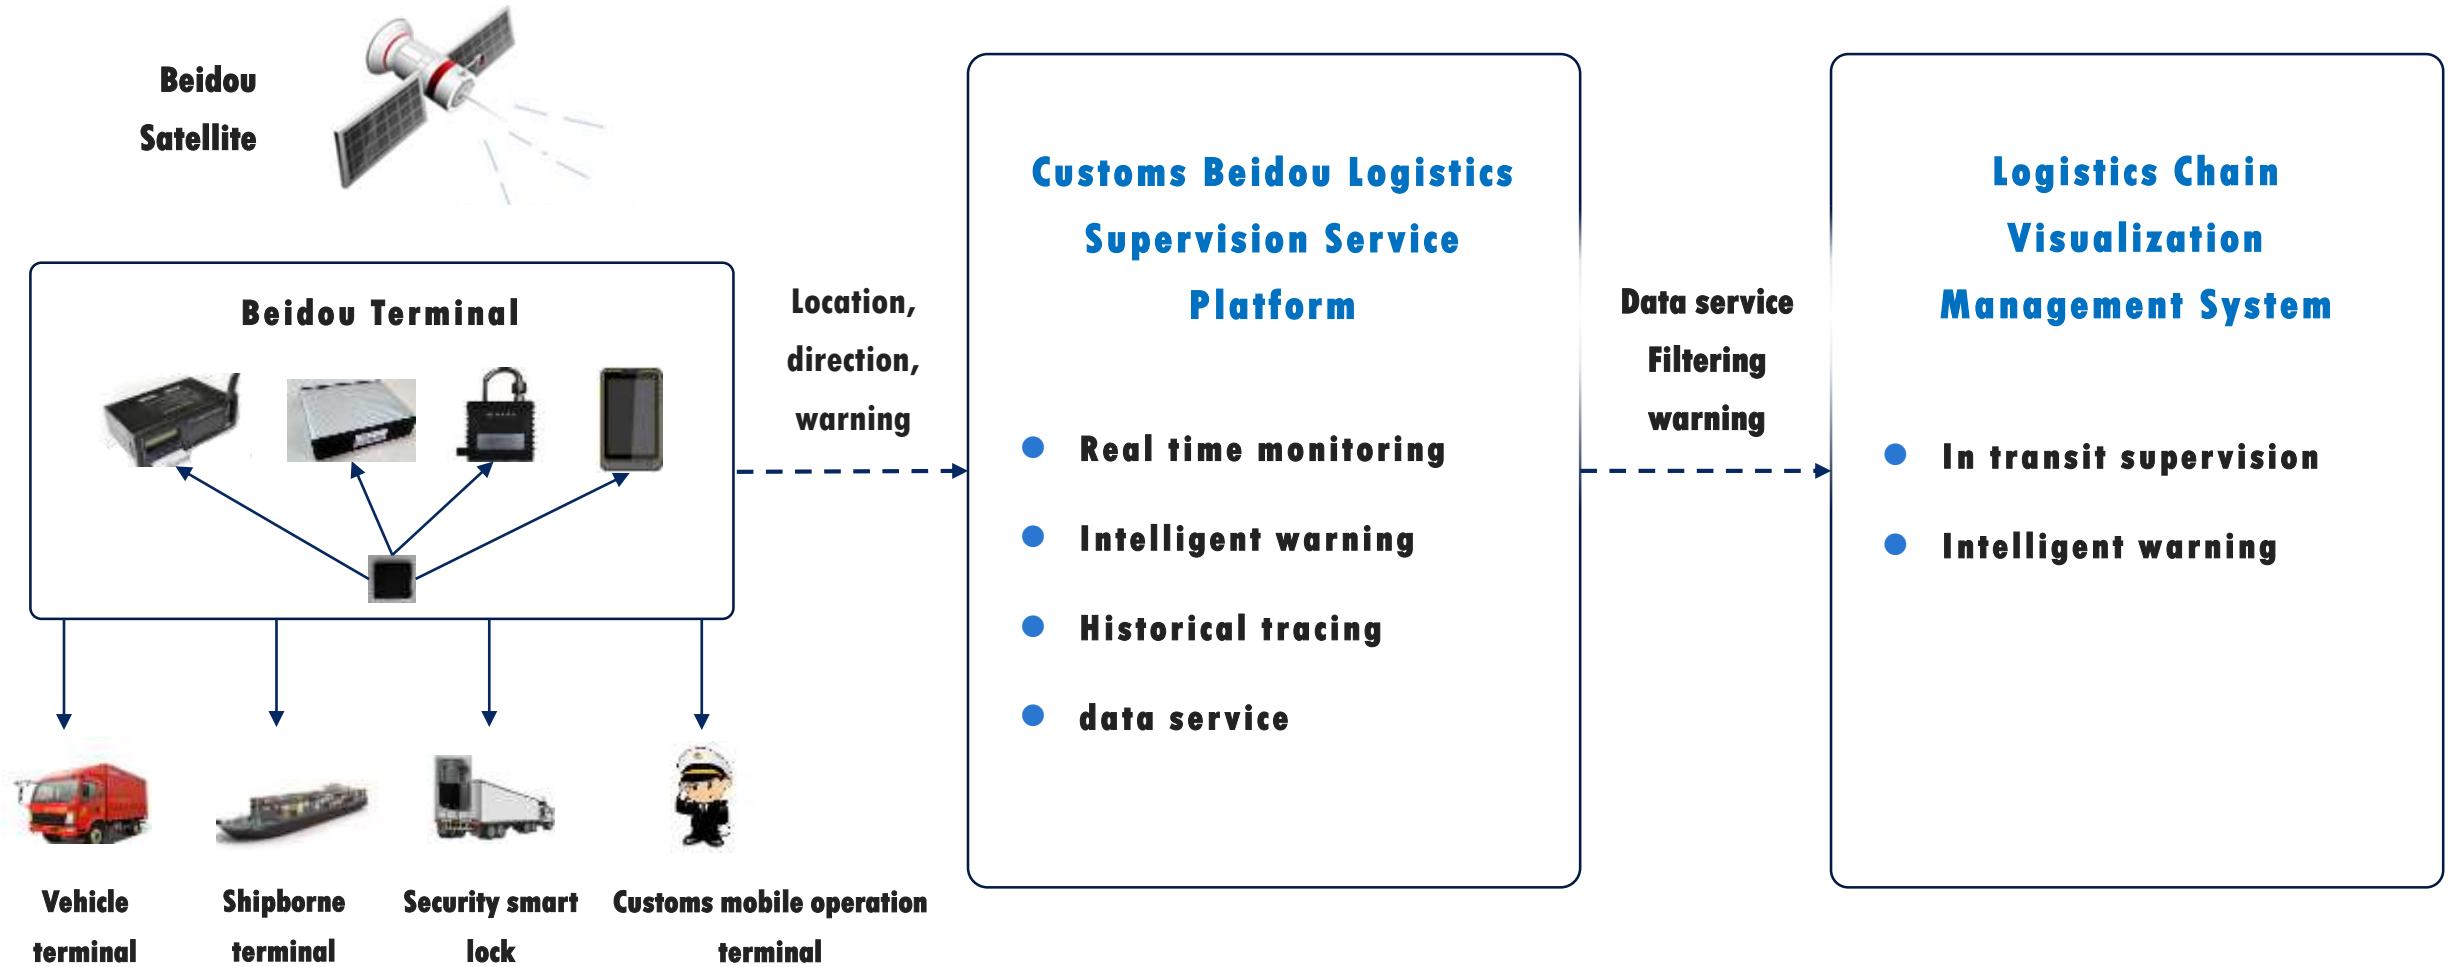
Beidou Satellite

Beidou Terminal

Location, direction, warning

Customs Beidou Logistics Supervision Service Platform

- Real time monitoring
- Intelligent warning
- Historical tracing
- data service

Data service Filtering warning

Logistics Chain Visualization Management System

- In transit supervision
- Intelligent warning

Vehicle terminal

Shipborne terminal

Security smart lock

Customs mobile operation terminal